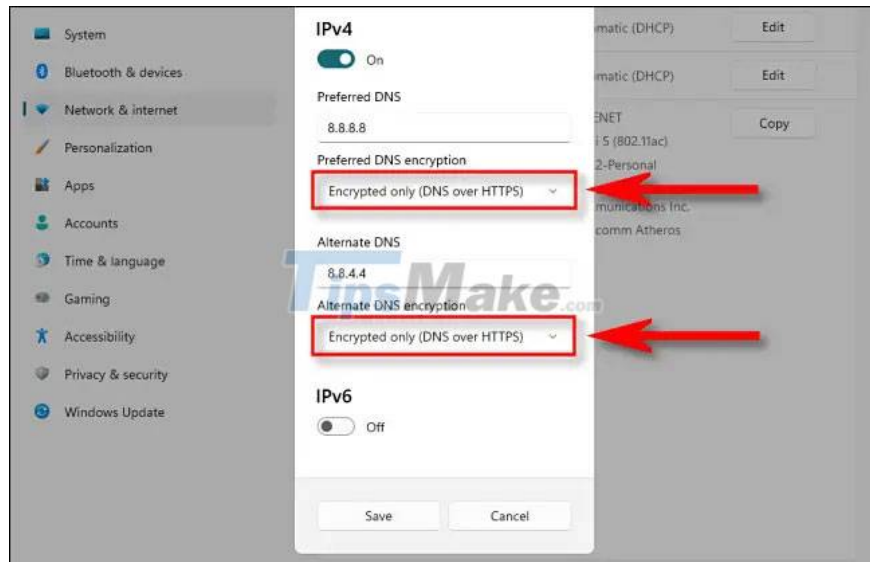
System
Bluetooth & devices
Network & internet
Personalization
Apps
Accounts
Time & language
Gaming
Accessibility
Privacy & security
Windows Update

IPv4
On
Preferred DNS
8.8.8.8
Preferred DNS encryption
Encrypted only (DNS over HTTPS)
Alternate DNS
8.8.4.4
Alternate DNS encryption
Encrypted only (DNS over HTTPS)
IPv6
Off
Save
Cancel

matic (DHCP)
Edit
matic (DHCP)
Edit
ENET
Copy
5 (802.11ac)
2-Personal
munications Inc.
comm Atheros

TipsMake.com